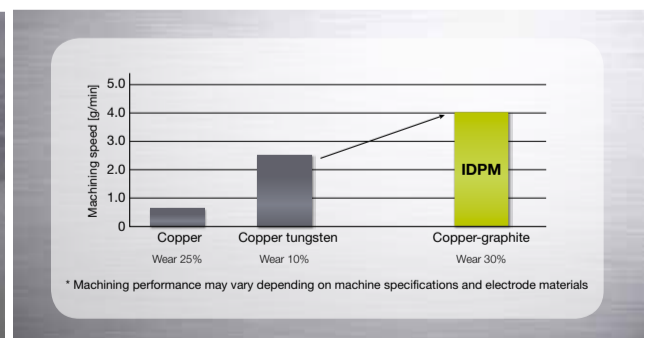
Machining speed [g/min]

5.0
4.0
3.0
2.0
1.0
0

IDPM

Copper
Wear 25%

Copper tungsten
Wear 10%

Copper-graphite
Wear 30%

* Machining performance may vary depending on machine specifications and electrode materials